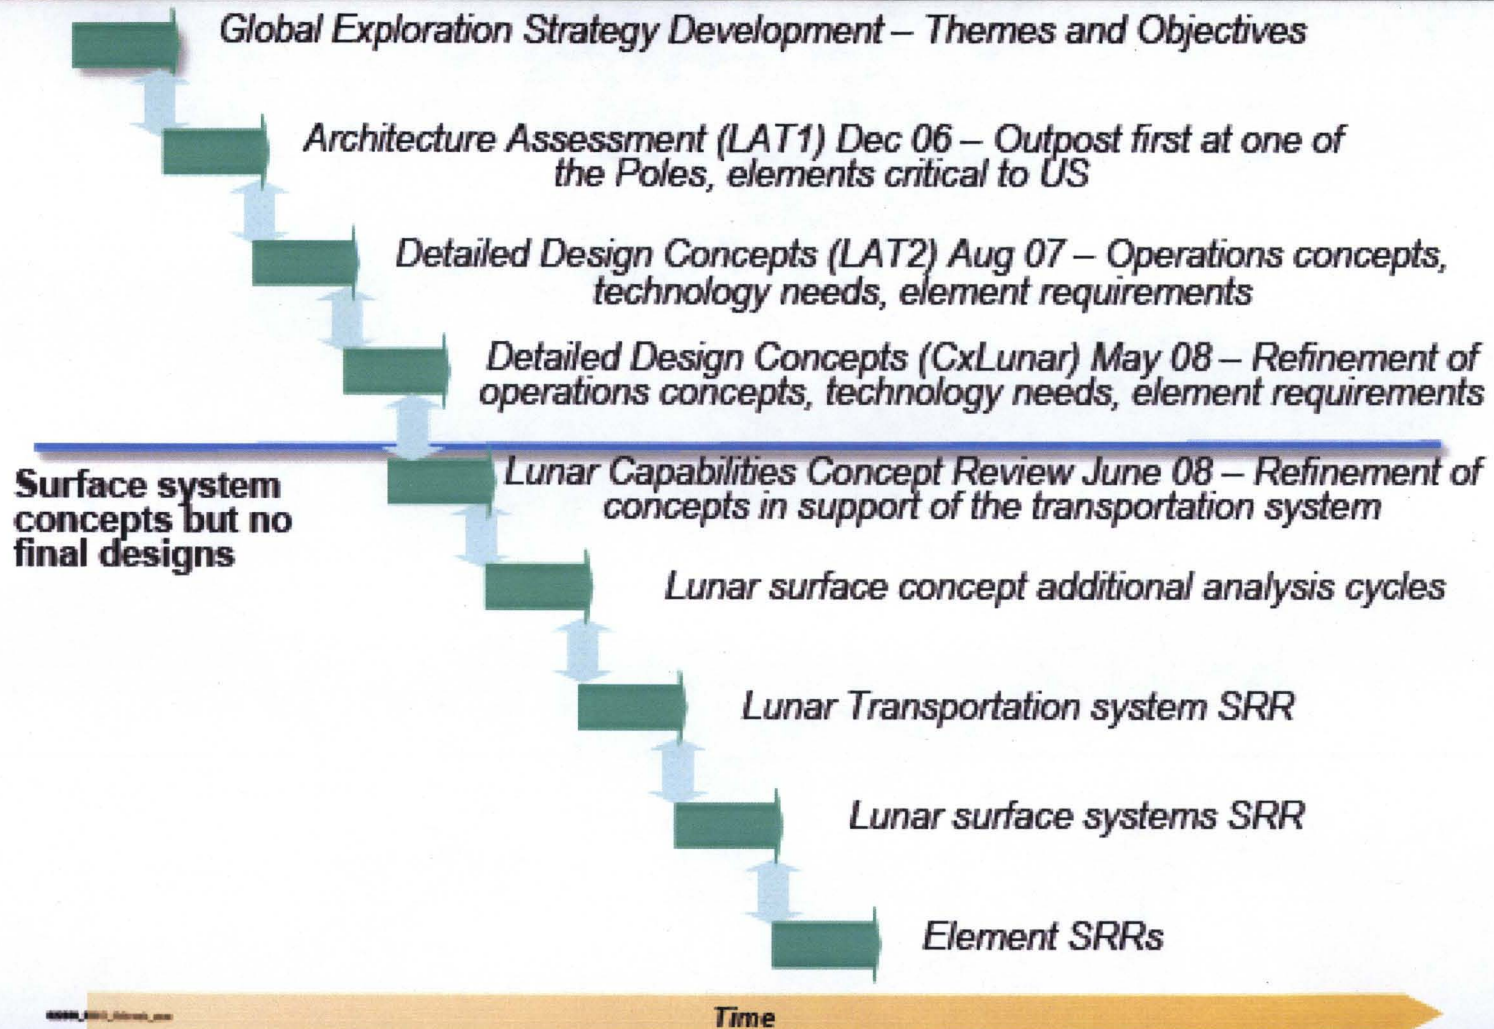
Global Exploration Strategy Development – Themes and Objectives

Architecture Assessment (LAT1) Dec 06 – Outpost first at one of the Poles, elements critical to US

Detailed Design Concepts (LAT2) Aug 07 – Operations concepts, technology needs, element requirements

Detailed Design Concepts (CxLunar) May 08 – Refinement of operations concepts, technology needs, element requirements

Surface system concepts but no final designs

Lunar Capabilities Concept Review June 08 – Refinement of concepts in support of the transportation system

Lunar surface concept additional analysis cycles

Lunar Transportation system SRR

Lunar surface systems SRR

Element SRRs

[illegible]

Time